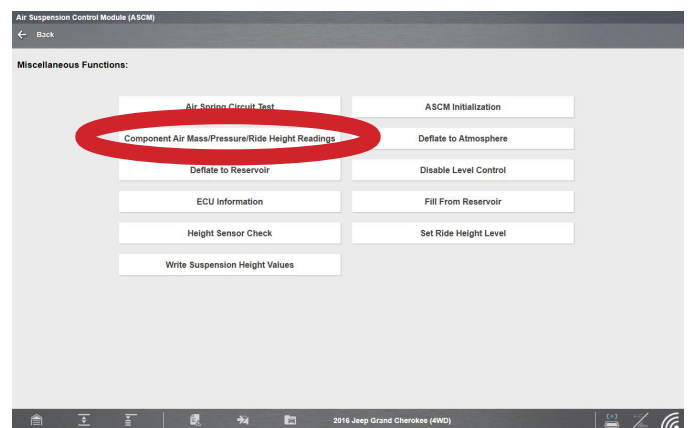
Air Suspension Control Module (ASCM)

← Back

Miscellaneous Functions:

Air Spring Circuit Test

ASCM Initialization

Component Air Mass/Pressure/Ride Height Readings

Deflate to Atmosphere

Deflate to Reservoir

Disable Level Control

ECU Information

Fill From Reservoir

Height Sensor Check

Set Ride Height Level

Write Suspension Height Values

2016 Jeep Grand Cherokee (4WD)